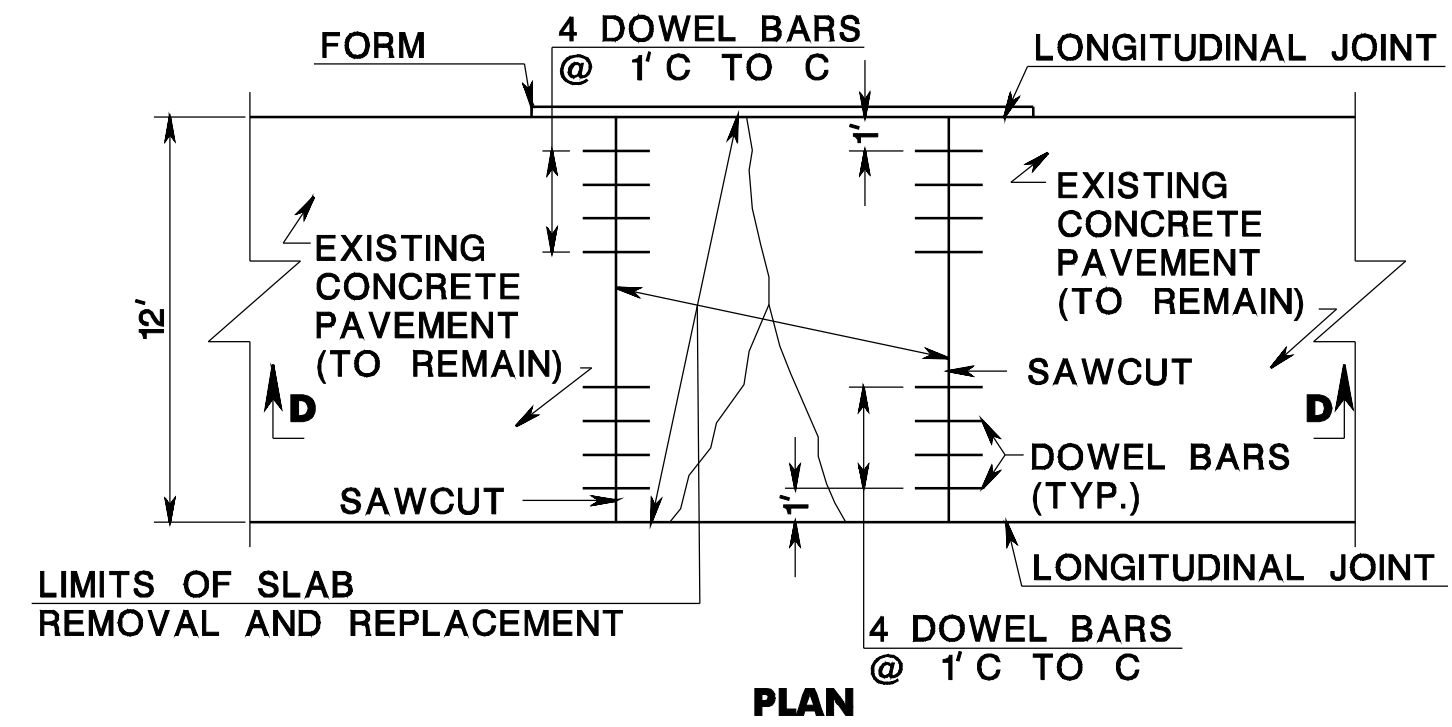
FORM

4 DOWEL BARS
@ 1' C TO C

LONGITUDINAL JOINT

1'

12'

EXISTING CONCRETE PAVEMENT (TO REMAIN)

EXISTING CONCRETE PAVEMENT (TO REMAIN)

SAWCUT

D

D

DOWEL BARS (TYP.)

SAWCUT

1'

LONGITUDINAL JOINT

LIMITS OF SLAB REMOVAL AND REPLACEMENT

4 DOWEL BARS
@ 1' C TO C

PLAN